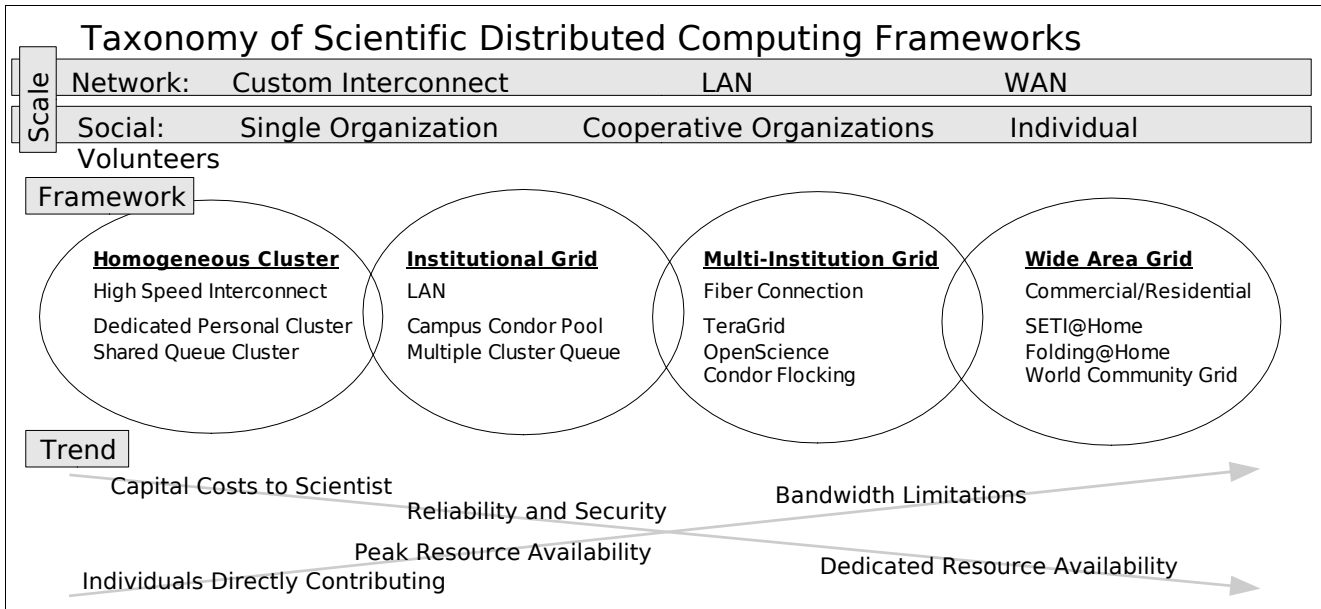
Taxonomy of Scientific Distributed Computing Frameworks

Scale

Network: Custom Interconnect LAN WAN

Social: Single Organization Cooperative Organizations Individual Volunteers

Framework

**Homogeneous Cluster**
High Speed Interconnect
Dedicated Personal Cluster
Shared Queue Cluster

**Institutional Grid**
LAN
Campus Condor Pool
Multiple Cluster Queue

**Multi-Institution Grid**
Fiber Connection
TeraGrid
OpenScience
Condor Flocking

**Wide Area Grid**
Commercial/Residential
SETI@Home
Folding@Home
World Community Grid

Trend

Capital Costs to Scientist
Reliability and Security
Bandwidth Limitations
Peak Resource Availability
Individuals Directly Contributing
Dedicated Resource Availability